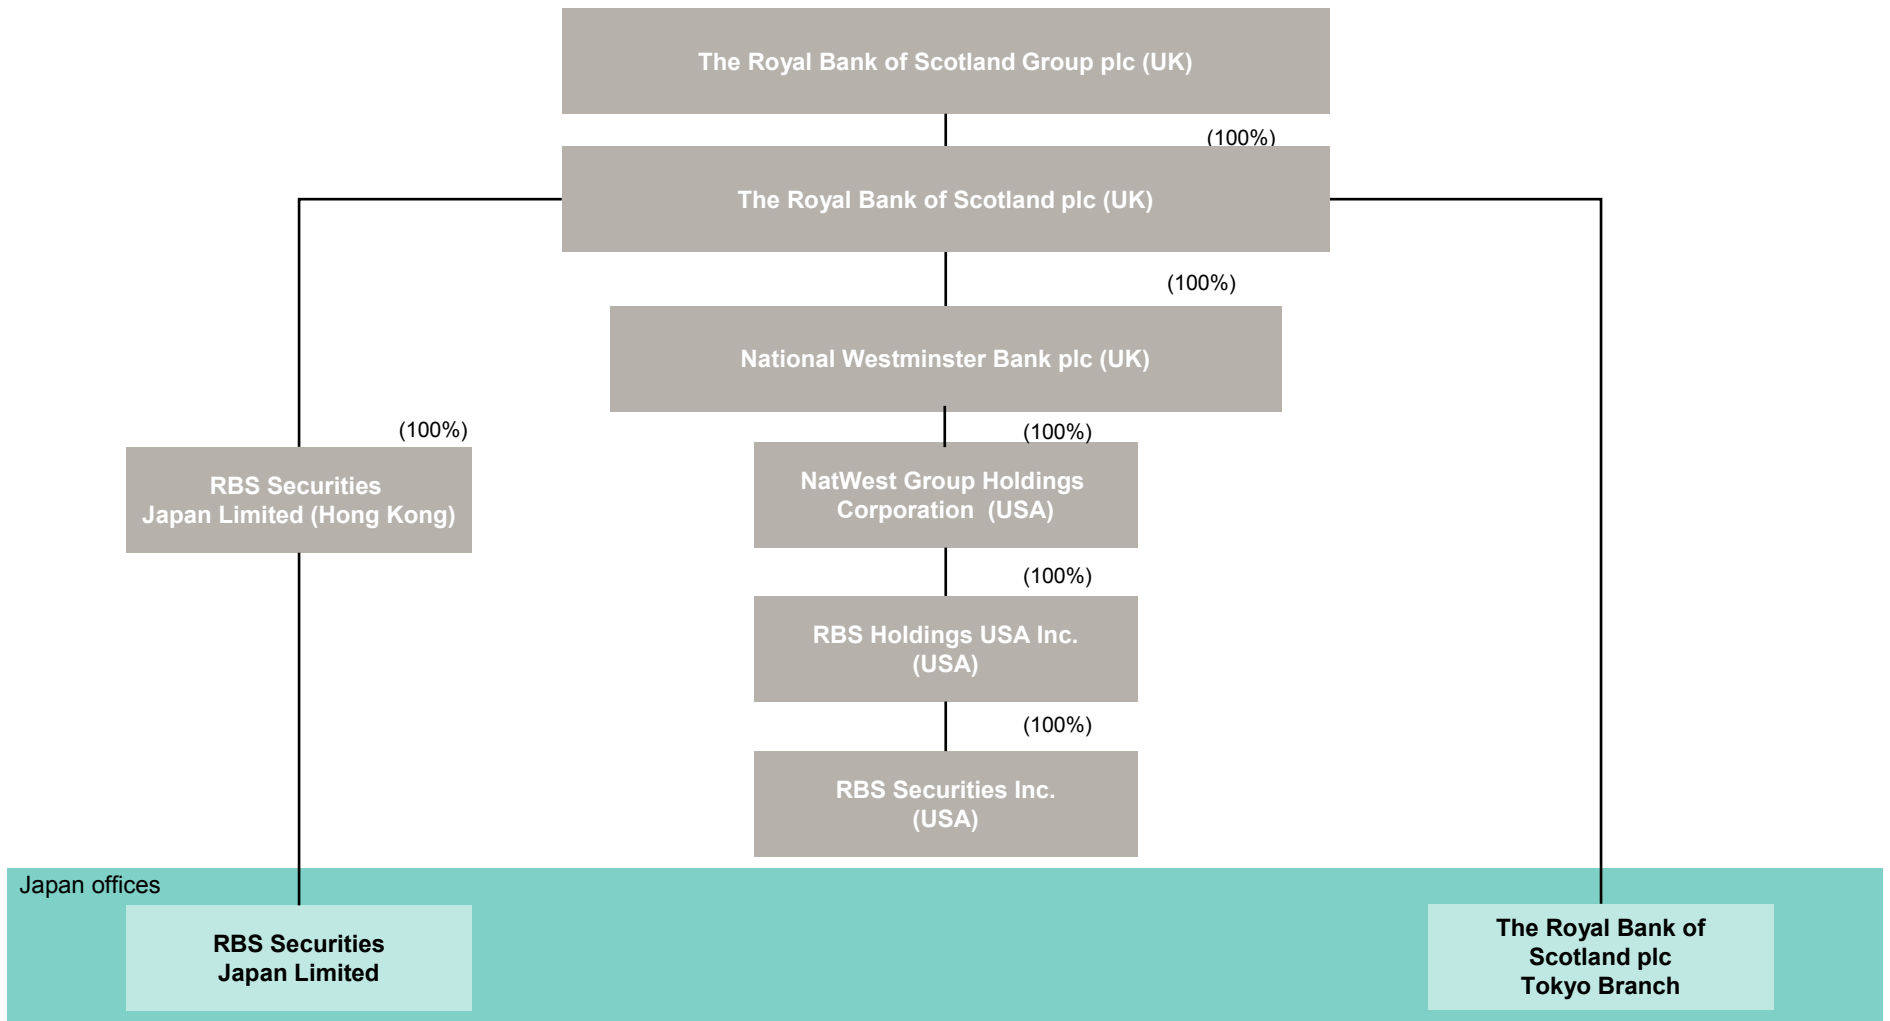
The Royal Bank of Scotland Group plc (UK)

(100%)

The Royal Bank of Scotland plc (UK)

(100%)

National Westminster Bank plc (UK)

(100%)

RBS Securities Japan Limited (Hong Kong)

(100%)

NatWest Group Holdings Corporation (USA)

(100%)

RBS Holdings USA Inc. (USA)

(100%)

RBS Securities Inc. (USA)

Japan offices

RBS Securities Japan Limited

The Royal Bank of Scotland plc Tokyo Branch